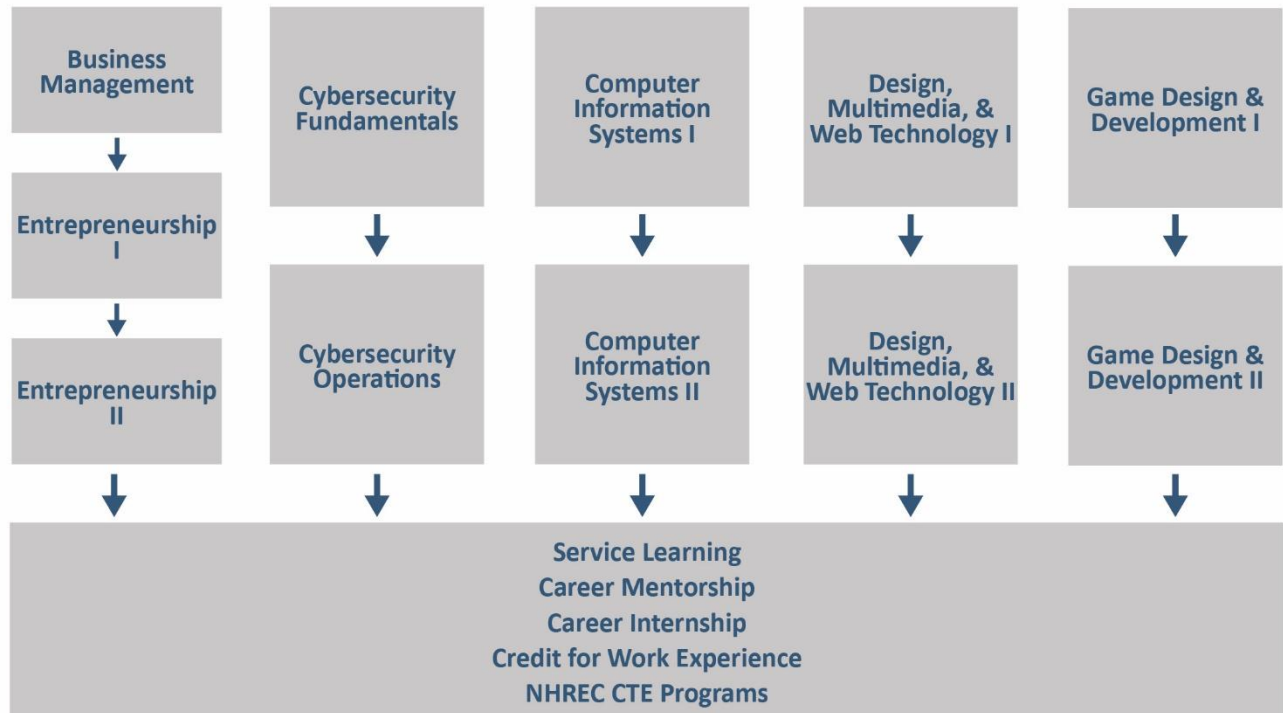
Business Management

Entrepreneurship I

Entrepreneurship II

Cybersecurity Fundamentals

Cybersecurity Operations

Computer Information Systems I

Computer Information Systems II

Design, Multimedia, & Web Technology I

Design, Multimedia, & Web Technology II

Game Design & Development I

Game Design & Development II

Service Learning
Career Mentorship
Career Internship
Credit for Work Experience
NHREC CTE Programs